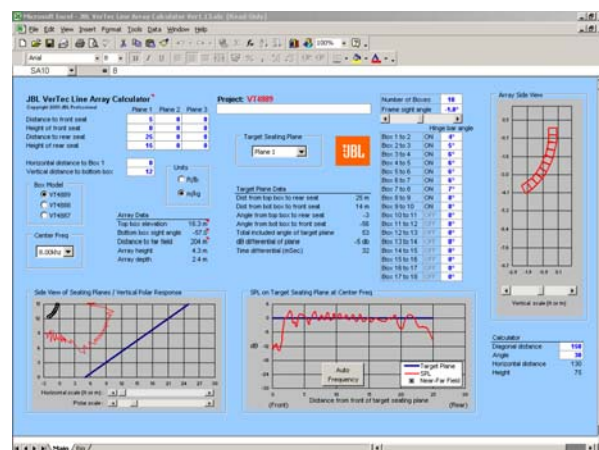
Microsoft Excel - JBL VerTec Line Array Calculator Ver1.1.xls [Read Only]

File Edit View Insert Format Tools Data Window Help

Arial 8 100%

SA10 = 8

JBL VerTec Line Array Calculator
Copyright 2005 JBL Professional

| | Plane 1 | Plane 2 | Plane 3 |
|---|---|---|---|
| Distance to front seat | 5 | 0 | 0 |
| Height of front seat | 0 | 0 | 0 |
| Distance to rear seat | 25 | 0 | 0 |
| Height of rear seat | 15 | 0 | 0 |

Horizontal distance to Box 1 0
Vertical distance to bottom box 12

Units
ft/lb
m/kg

Box Model
VT4889
VT4888
VT4887

Center Freq
8.00kHz

Array Data
Top box elevation 16.3 m
Bottom box sight angle -57.0°
Distance to far field 204 m
Array height 4.3 m
Array depth 2.4 m

Project: VT4889

Target Seating Plane
Plane 1

JBL

Target Plane Data
Dist from top box to rear seat 25 m
Dist from bot box to front seat 14 m
Angle from top box to rear seat -3
Angle from bot box to front seat -58
Total included angle of target plane 53
dB differential of plane -5 dB
Time differential (mSec) 32

Number of Boxes 10
Frame sight angle -1.0°
Hinge bar angle

| | | |
|---|---|---|
| Box 1 to 2 | ON | 0° |
| Box 2 to 3 | ON | 5° |
| Box 3 to 4 | ON | 6° |
| Box 4 to 5 | ON | 6° |
| Box 5 to 6 | ON | 6° |
| Box 6 to 7 | ON | 6° |
| Box 7 to 8 | ON | 7° |
| Box 8 to 9 | ON | 8° |
| Box 9 to 10 | ON | 8° |
| Box 10 to 11 | OFF | 0° |
| Box 11 to 12 | OFF | 0° |
| Box 12 to 13 | OFF | 0° |
| Box 13 to 14 | OFF | 0° |
| Box 14 to 15 | OFF | 0° |
| Box 15 to 16 | OFF | 0° |
| Box 16 to 17 | OFF | 0° |
| Box 17 to 18 | OFF | 0° |

Array Side View
Vertical scale (ft or m)

Side View of Seating Planes / Vertical Polar Response
Horizontal scale (ft or m)
Polar scale

SPL on Target Seating Plane at Center Freq
dB
Auto Frequency
Target Plane
SPL
Near-Far Field
(Front) Distance from front of target seating plane (Rear)

Calculator
Diagonal distance 150
Angle 30
Horizontal distance 130
Height 75

Main